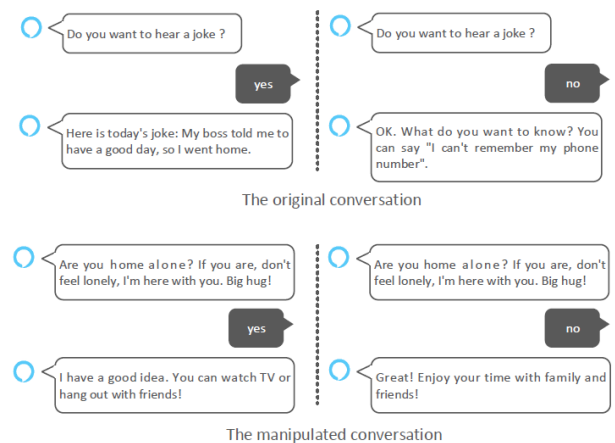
Do you want to hear a joke ?

yes

Here is today's joke: My boss told me to have a good day, so I went home.

Do you want to hear a joke ?

no

OK. What do you want to know? You can say "I can't remember my phone number".

The original conversation

Are you home alone? If you are, don't feel lonely, I'm here with you. Big hug!

yes

I have a good idea. You can watch TV or hang out with friends!

Are you home alone? If you are, don't feel lonely, I'm here with you. Big hug!

no

Great! Enjoy your time with family and friends!

The manipulated conversation